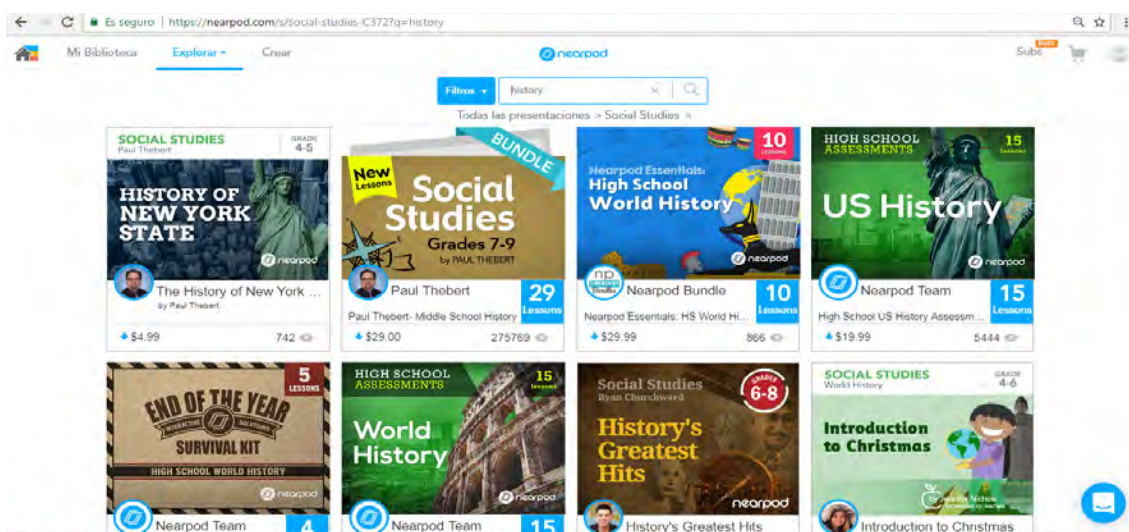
Es seguro | https://nearpod.com/s/social-studies-C372?q=history

Mi Biblioteca Explorar Crear

nearpod

Subs

Filtros history

Todas las presentaciones > Social Studies

SOCIAL STUDIES
Paul Thebert
GRADE 4-5
HISTORY OF NEW YORK STATE
nearpod
The History of New York ...
by Paul Thebert
$4.99 742

BUNDLE
New Lessons
Social Studies
Grades 7-9
by PAUL THEBERT
Paul Thebert
29 Lessons
Paul Thebert- Middle School History
$29.00 275769

10 LESSONS
Nearpod Essentials: High School World History
nearpod
Nearpod Bundle
10 Lessons
Nearpod Essentials: HS World Hi...
$29.99 866

HIGH SCHOOL ASSESSMENTS
15 Lessons
US History
nearpod
Nearpod Team
15 Lessons
High School US History Assessm...
$19.99 5444

5 LESSONS
END OF THE YEAR
INTERACTIVE SOLUTIONS
SURVIVAL KIT
HIGH SCHOOL WORLD HISTORY
nearpod
Nearpod Team
4

HIGH SCHOOL ASSESSMENTS
15 Lessons
World History
nearpod
Nearpod Team
15

Social Studies
Ryan Churchward
GRADES 6-8
History's Greatest Hits
nearpod
History's Greatest Hits

SOCIAL STUDIES
World History
GRADE 4-6
Introduction to Christmas
Introduction to Christmas